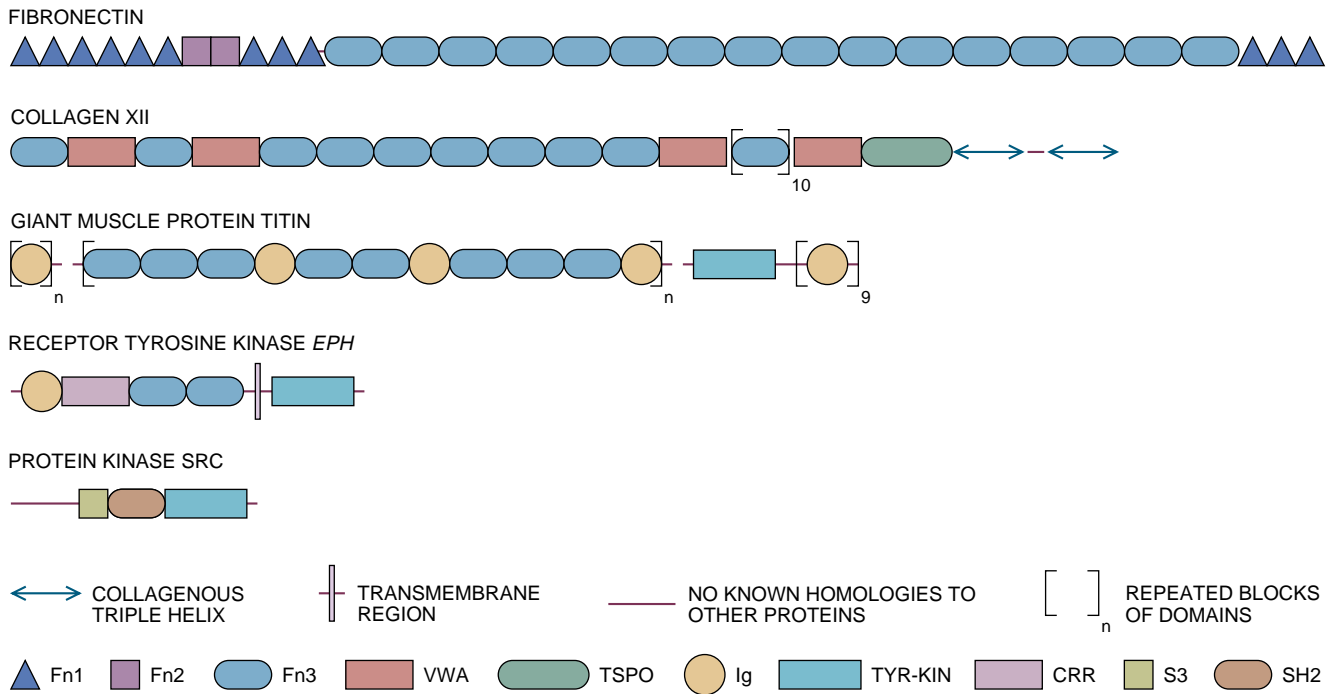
FIBRONECTIN

COLLAGEN XII

10

GIANT MUSCLE PROTEIN TITIN

n

n

9

RECEPTOR TYROSINE KINASE *EPH*

PROTEIN KINASE SRC

COLLAGENOUS TRIPLE HELIX

TRANSMEMBRANE REGION

NO KNOWN HOMOLOGIES TO OTHER PROTEINS

n

REPEATED BLOCKS OF DOMAINS

Fn1 Fn2 Fn3 VWA TSPO Ig TYR-KIN CRR S3 SH2